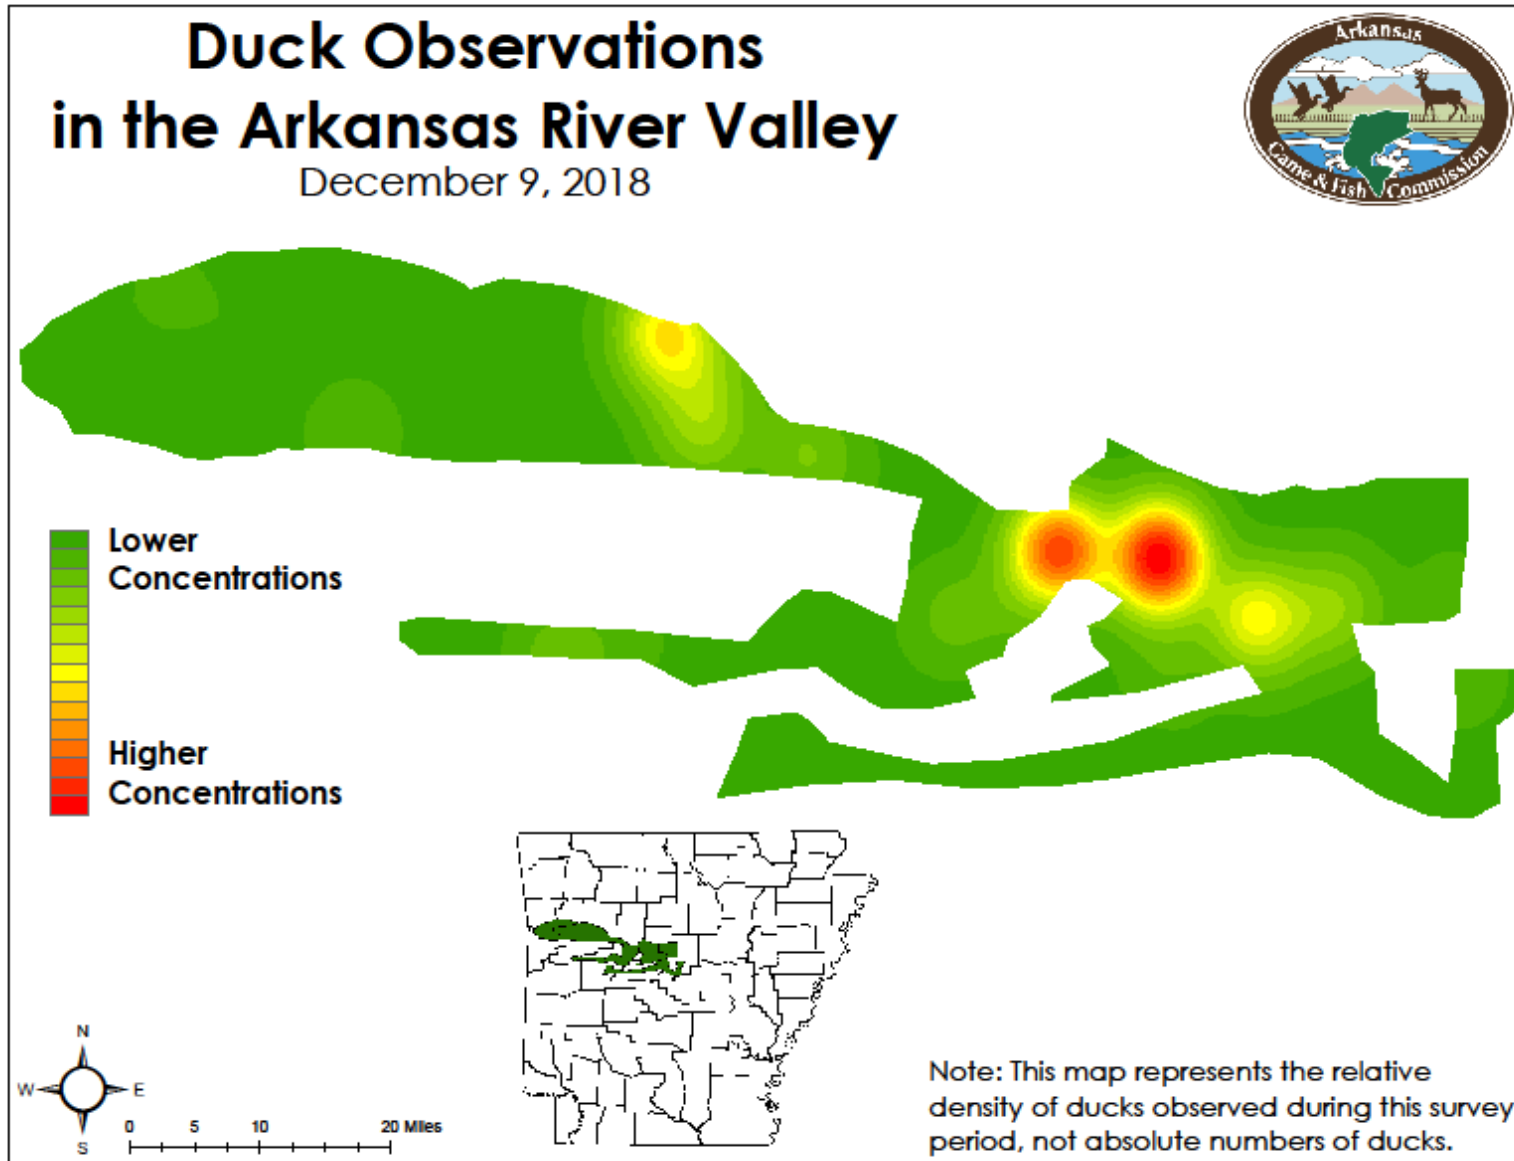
Duck Observations in the Arkansas River Valley
December 9, 2018

Arkansas Game & Fish Commission

Lower Concentrations

Higher Concentrations

N
W E
S

0 5 10 20 Miles

Note: This map represents the relative density of ducks observed during this survey period, not absolute numbers of ducks.